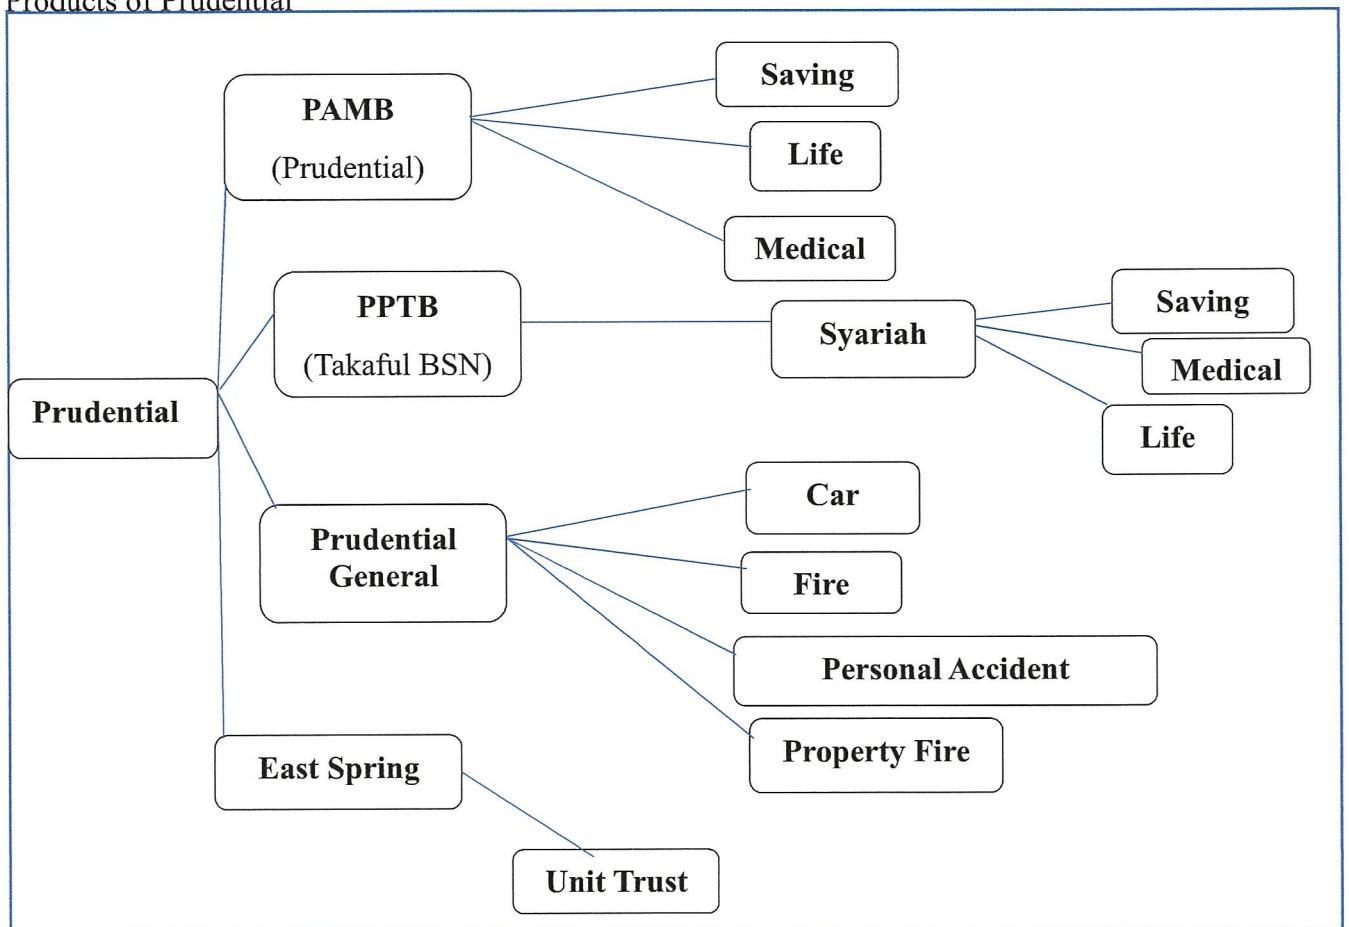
Products of Prudential

Prudential

PAMB
(Prudential)

Saving

Life

Medical

PPTB
(Takaful BSN)

Syariah

Saving

Medical

Life

Prudential General

Car

Fire

Personal Accident

Property Fire

East Spring

Unit Trust